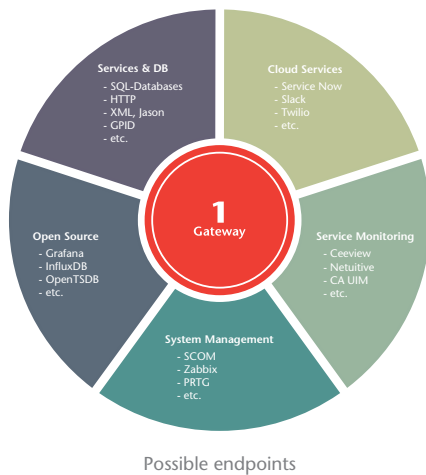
Services & DB
- SQL-Databases
- HTTP
- XML, Jason
- GPID
- etc.

Cloud Services
- Service Now
- Slack
- Twilio
- etc.

1
Gateway

Open Source
- Grafana
- InfluxDB
- OpenTSDB
- etc.

Service Monitoring
- Ceeview
- Netuitive
- CA UIM
- etc.

System Management
- SCOM
- Zabbix
- PRTG
- etc.

Possible endpoints